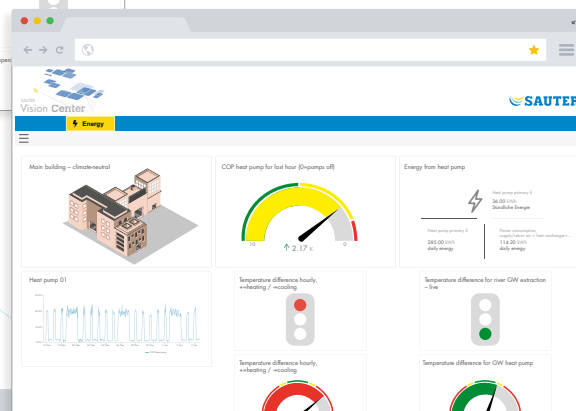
SAUTER
Vision Center
SAUTER
Energy

Main building – climate-neutral

COP heat pump for last hour (0=pumps off)
10
0
2.17 K

Energy from heat pump
Heat pump primary 0
36.00 kWh
Ständliche Energie
Heat pump primary 0
285.00 kWh
daily energy
Power consumption
114.20 kWh
daily energy

Heat pump 01

Temperature difference hourly, +=heating / -=cooling

Temperature difference for river GW extraction – live

Temperature difference hourly, +=heating / -=cooling

Temperature difference for GW heat pump